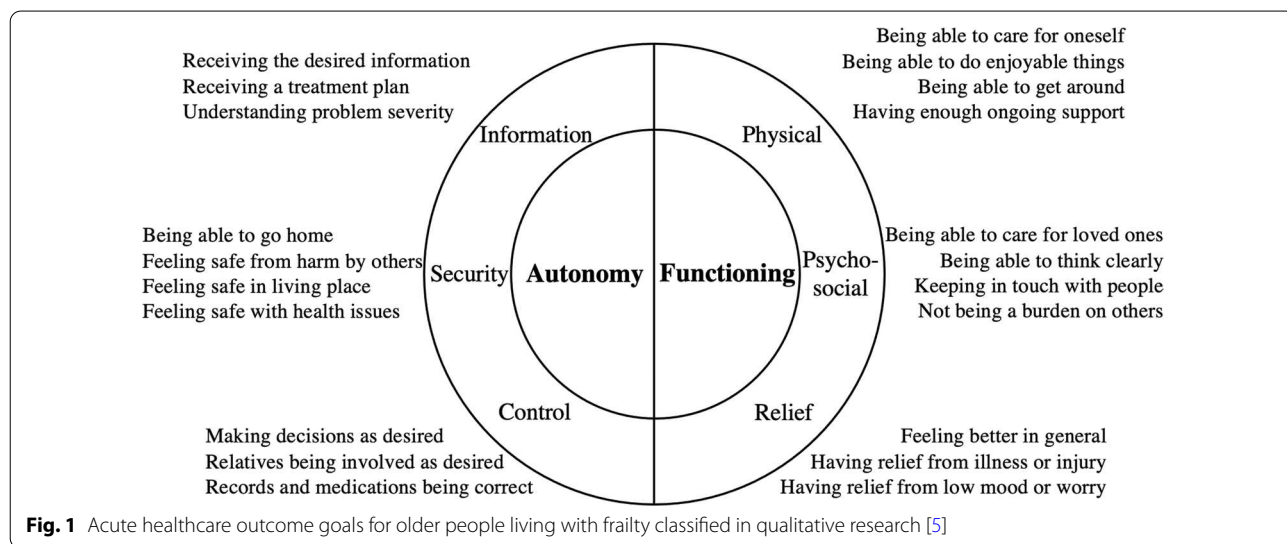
Receiving the desired information
Receiving a treatment plan
Understanding problem severity

Being able to care for oneself
Being able to do enjoyable things
Being able to get around
Having enough ongoing support

Information

Physical

Being able to go home
Feeling safe from harm by others
Feeling safe in living place
Feeling safe with health issues

Security

Autonomy

Functioning

Psychosocial

Being able to care for loved ones
Being able to think clearly
Keeping in touch with people
Not being a burden on others

Control

Relief

Making decisions as desired
Relatives being involved as desired
Records and medications being correct

Feeling better in general
Having relief from illness or injury
Having relief from low mood or worry

**Fig. 1** Acute healthcare outcome goals for older people living with frailty classified in qualitative research [5]